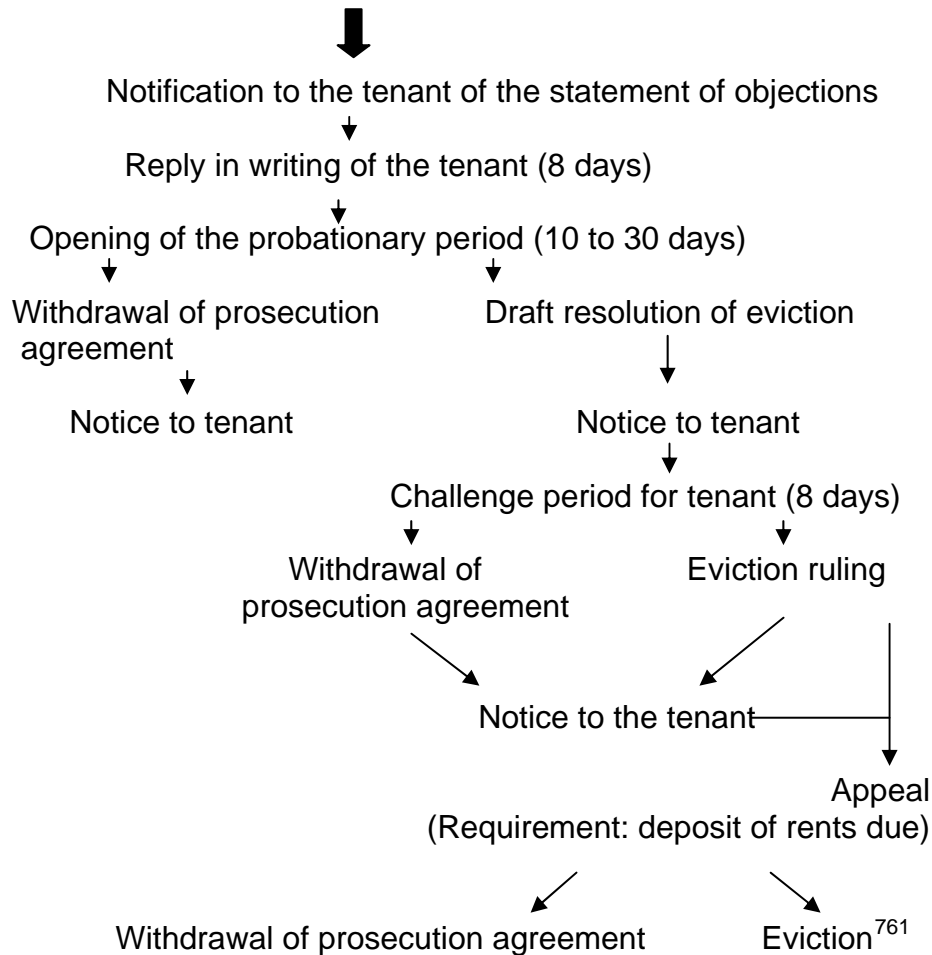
Notification to the tenant of the statement of objections

Reply in writing of the tenant (8 days)

Opening of the probationary period (10 to 30 days)

Withdrawal of prosecution agreement

Draft resolution of eviction

Notice to tenant

Notice to tenant

Challenge period for tenant (8 days)

Withdrawal of prosecution agreement

Eviction ruling

Notice to the tenant

Appeal
(Requirement: deposit of rents due)

Withdrawal of prosecution agreement

Eviction$^{761}$